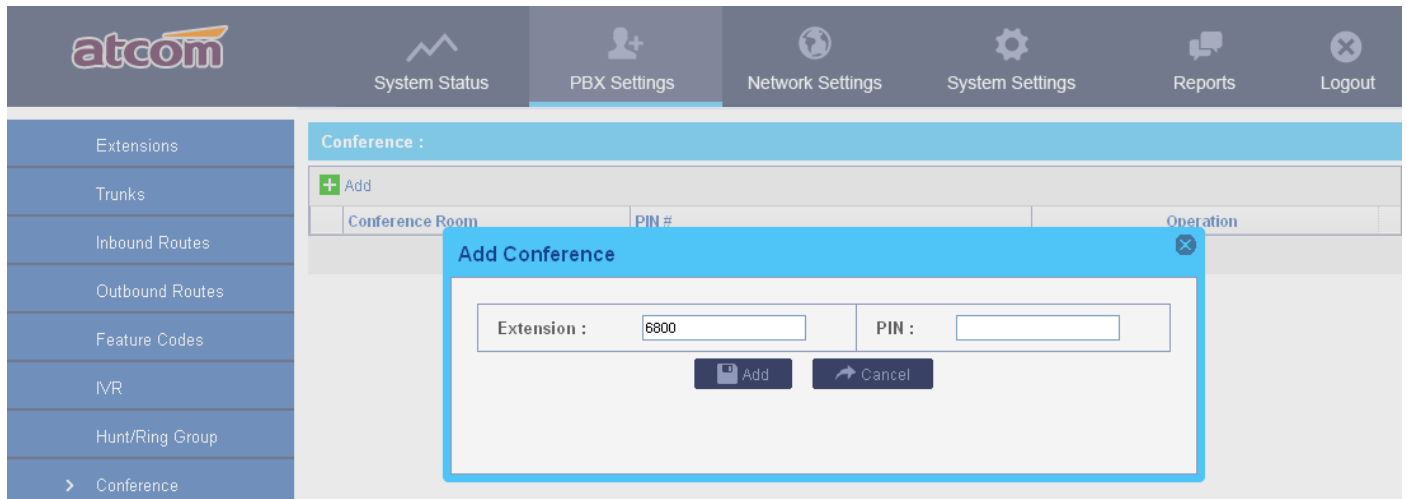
atcom

System Status
PBX Settings
Network Settings
System Settings
Reports
Logout

Extensions
Trunks
Inbound Routes
Outbound Routes
Feature Codes
IVR
Hunt/Ring Group
> Conference

Conference :

Add

| Conference Room | PIN # | Operation |
|---|---|---|

Add Conference

| Extension : | 6800 | PIN : | |
|---|---|---|---|

Add
Cancel